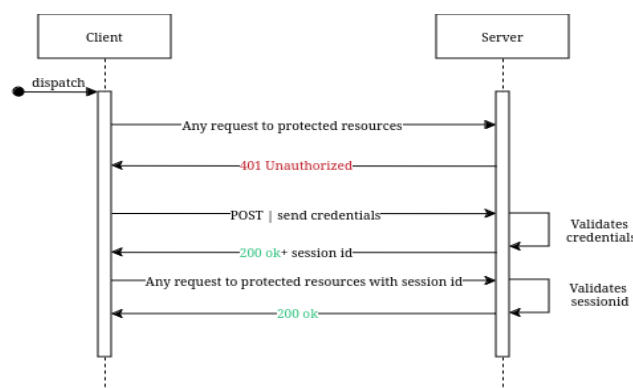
Client

Server

dispatch

Any request to protected resources

401 Unauthorized

POST | send credentials

Validates credentials

200 ok+ session id

Any request to protected resources with session id

Validates sessionid

200 ok